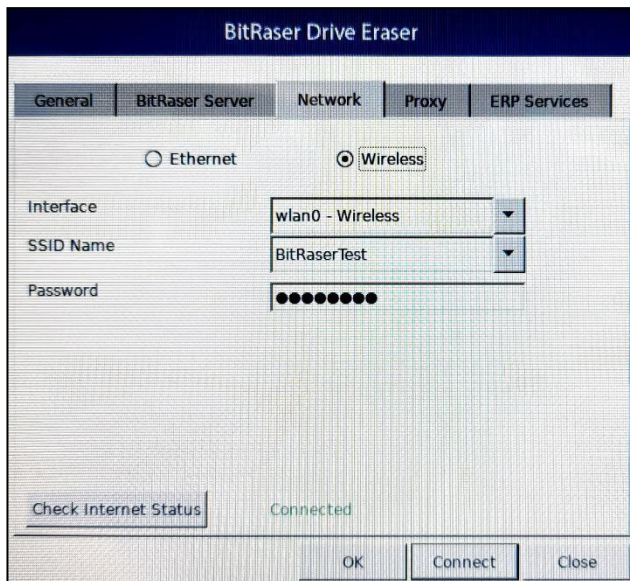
BitRaser Drive Eraser

General | BitRaser Server | Network | Proxy | ERP Services

Ethernet
Wireless

Interface
wlan0 - Wireless

SSID Name
BitRaserTest

Password
●●●●●●●●

Check Internet Status
Connected

OK
Connect
Close